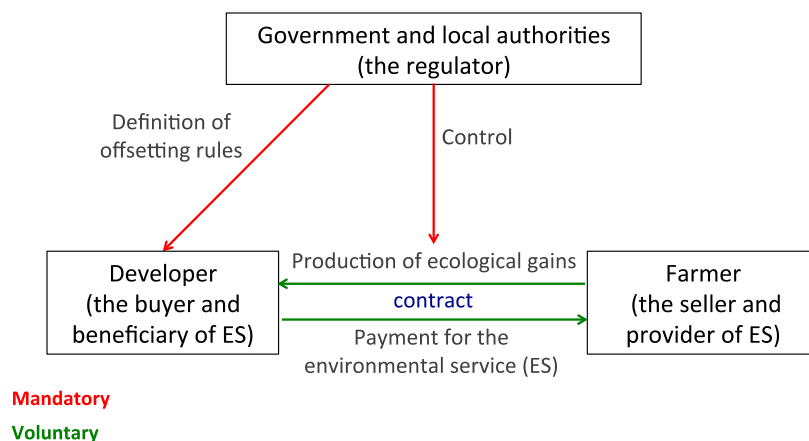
Government and local authorities
(the regulator)

Definition of offsetting rules

Control

Developer
(the buyer and beneficiary of ES)

Production of ecological gains

contract

Payment for the environmental service (ES)

Farmer
(the seller and provider of ES)

Mandatory

Voluntary